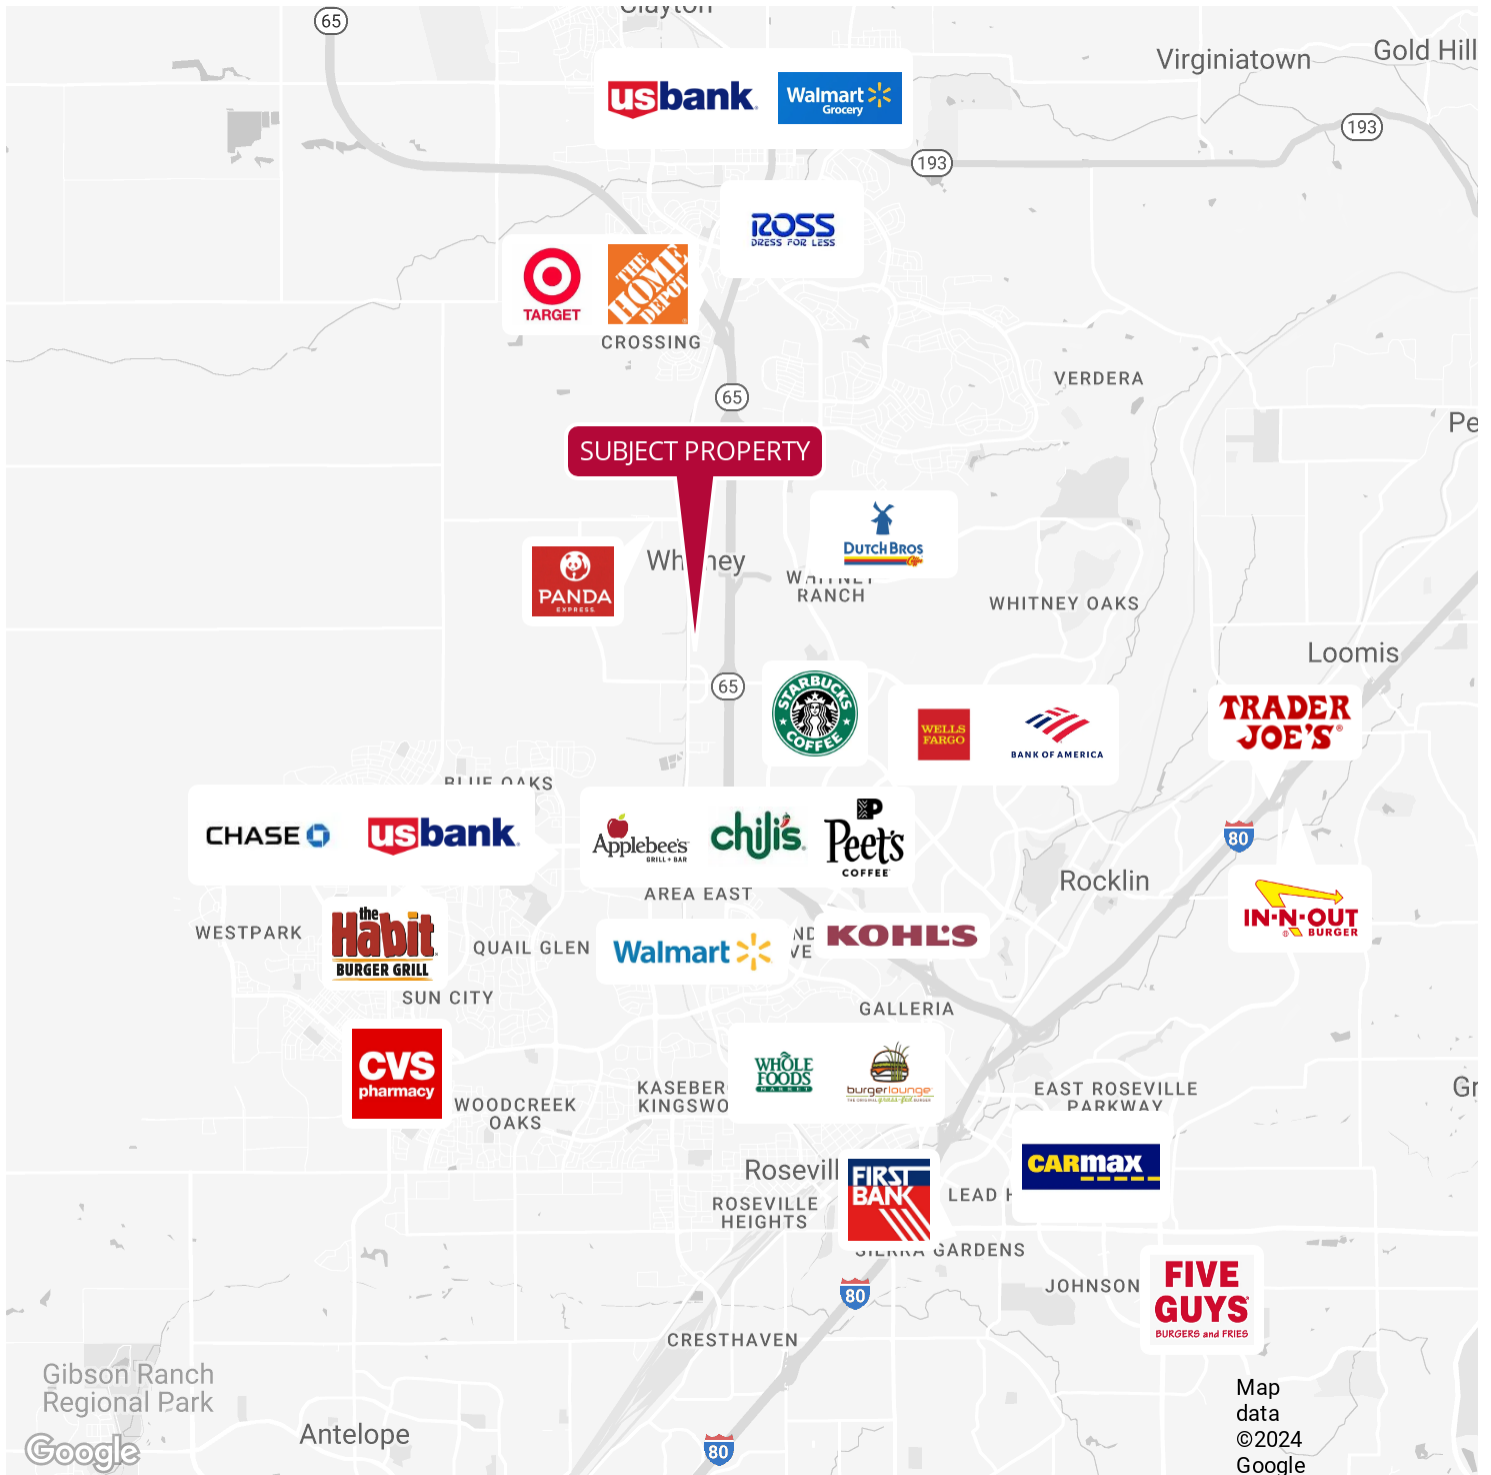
65
Clayton
usbank
Walmart Grocery
Virginiatown
Gold Hill
193
193
ROSS DRESS FOR LESS
TARGET
THE HOME DEPOT
CROSSING
65
VERDERA
Pe
SUBJECT PROPERTY
DUTCH BROS
PANDA EXPRESS
Wh ney
WHITNEY RANCH
WHITNEY OAKS
Loomis
65
STARBUCKS COFFEE
WELLS FARGO
BANK OF AMERICA
TRADER JOE'S
BLUE OAKS
CHASE
usbank
Applebee's GRILL + BAR
chili's
Peet's COFFEE
80
Rocklin
AREA EAST
IN-N-OUT BURGER
WESTPARK
the Habit BURGER GRILL
QUAIL GLEN
Walmart
KOHL'S
SUN CITY
GALLERIA
CVS pharmacy
WHOLE FOODS MARKET
burgerlounge
KASEBER KINGSWO
WOODCREEK OAKS
EAST ROSEVILLE PARKWAY
Gr
CARMAX
Rosevill
FIRST BANK
ROSEVILLE HEIGHTS
LEAD
SIERRA GARDENS
JOHNSON
FIVE GUYS BURGERS and FRIES
80
CRESTHAVEN
Gibson Ranch Regional Park
Antelope
80
Google
Map data ©2024 Google